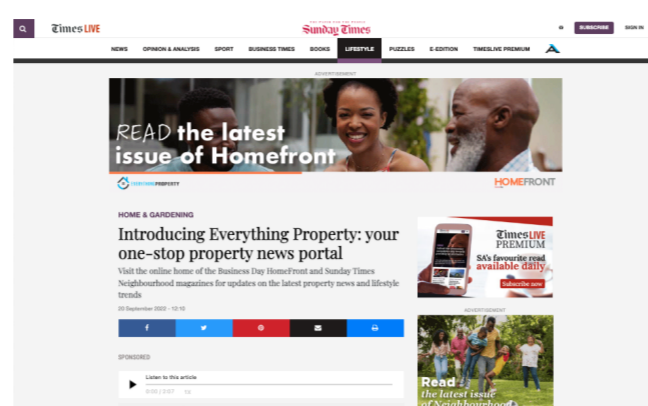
TimesLIVE

Sunday Times

SUBSCRIBE SIGN IN

NEWS OPINION & ANALYSIS SPORT BUSINESS TIMES BOOKS LIFESTYLE PUZZLES E-EDITION TIMESLIVE PREMIUM

ADVERTISEMENT

READ the latest issue of Homefront

EVERYTHING PROPERTY

HOMEFRONT

HOME & GARDENING

Introducing Everything Property: your one-stop property news portal

Visit the online home of the Business Day HomeFront and Sunday Times Neighbourhood magazines for updates on the latest property news and lifestyle trends

20 September 2023 - 12:10

SPONSORED

Listen to this article

0:00 / 2:07

TimesLIVE PREMIUM

SA's favourite read available daily

Subscribe now

ADVERTISEMENT

Read the latest issue of Neighbourhood